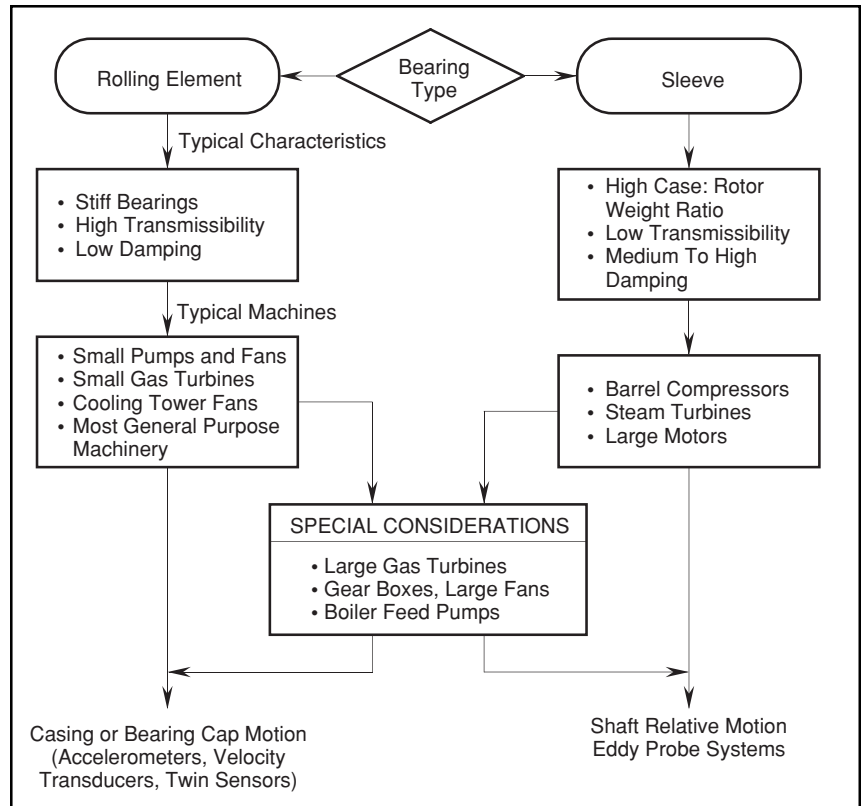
Bearing Type

Rolling Element

Sleeve

Typical Characteristics

• Stiff Bearings
• High Transmissibility
• Low Damping

• High Case: Rotor Weight Ratio
• Low Transmissibility
• Medium To High Damping

Typical Machines

• Small Pumps and Fans
• Small Gas Turbines
• Cooling Tower Fans
• Most General Purpose Machinery

• Barrel Compressors
• Steam Turbines
• Large Motors

SPECIAL CONSIDERATIONS

• Large Gas Turbines
• Gear Boxes, Large Fans
• Boiler Feed Pumps

Casing or Bearing Cap Motion (Accelerometers, Velocity Transducers, Twin Sensors)

Shaft Relative Motion Eddy Probe Systems